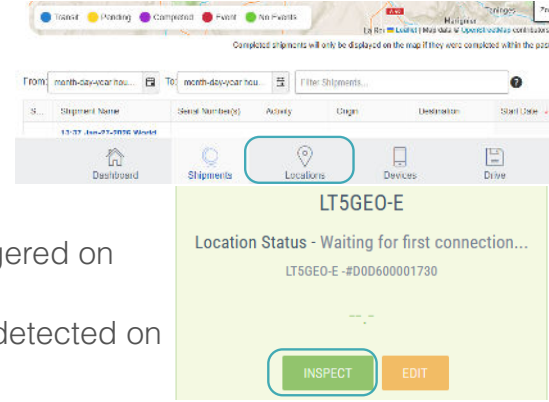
Transit Pending Completed Event No Events

Completed shipments will only be displayed on the map if they were completed within the past

From: month-day-year hou... To: month-day-year hou... Filter Shipments...

| S... | Shipment Name | Serial Number(s) | Activity | Origin | Destination | Start Date |
|---|---|---|---|---|---|---|
| | 13:37 Jan-27-2026 World | | | | | |

Dashboard Shipments Locations Devices Drive

gered on

detected on

LT5GEO-E

Location Status - Waiting for first connection...

LT5GEO-E -#D0D600001730

INSPECT EDIT